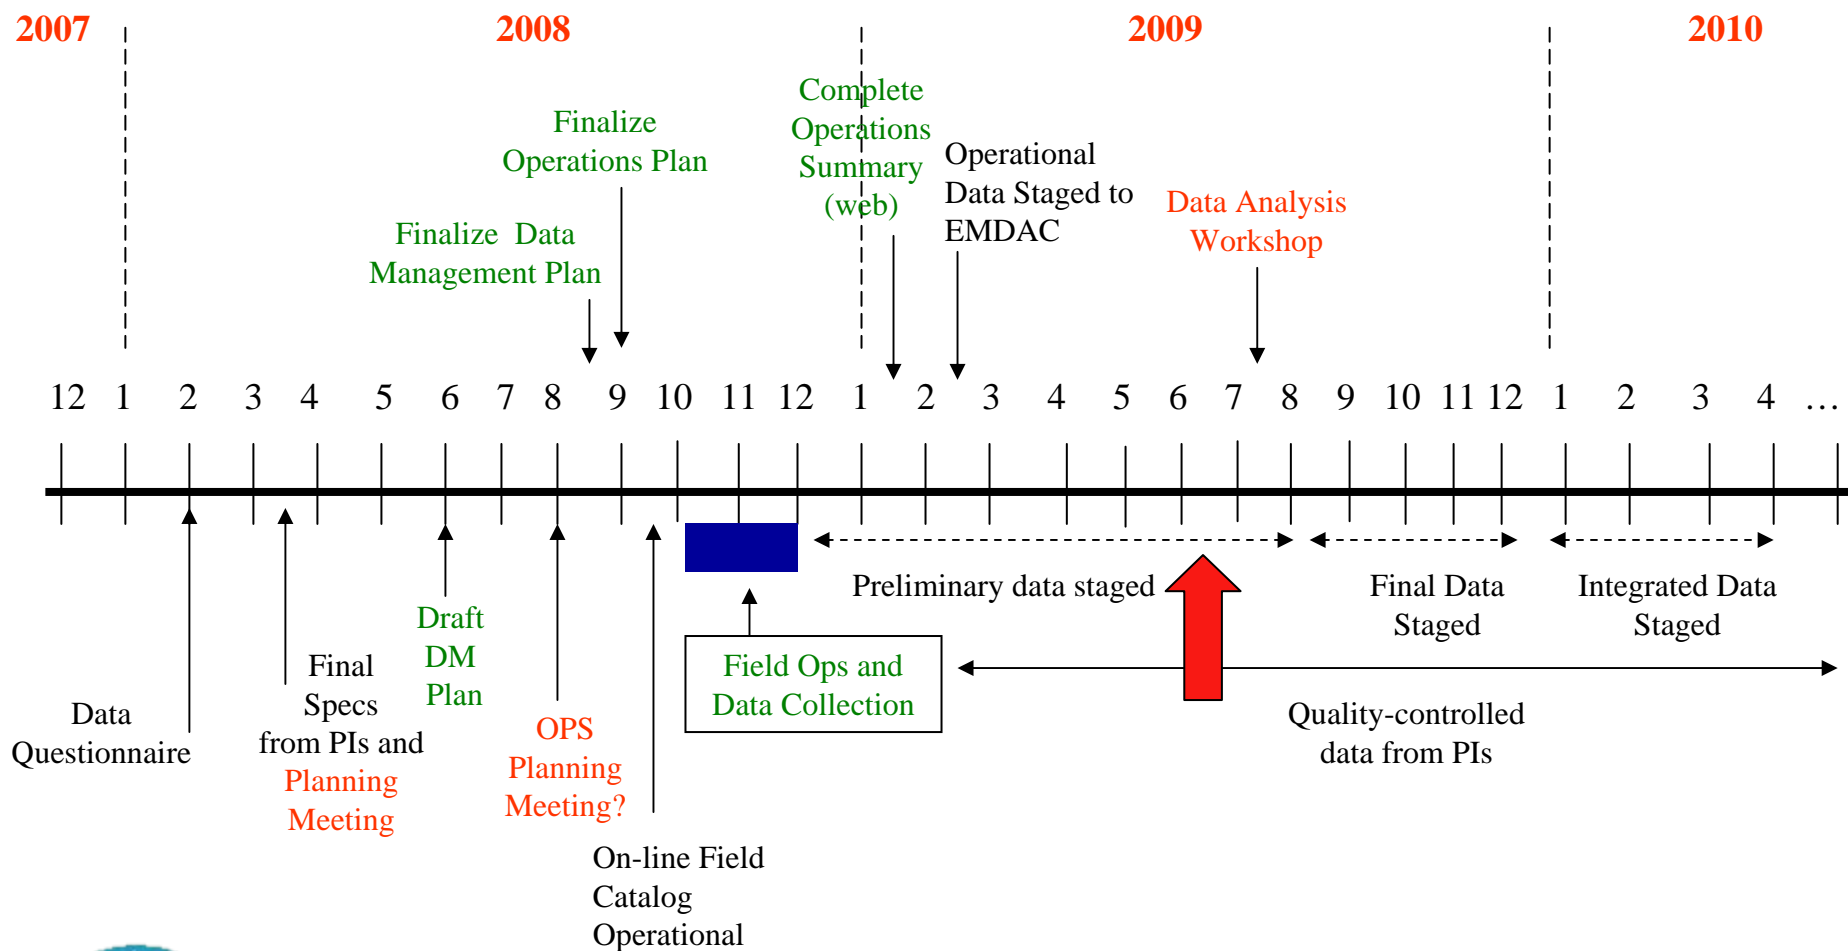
2007 2008 2009 2010

Finalize Operations Plan

Complete Operations Summary (web)

Operational Data Staged to EMDAC

Data Analysis Workshop

Finalize Data Management Plan

12 1 2 3 4 5 6 7 8 9 10 11 12 1 2 3 4 5 6 7 8 9 10 11 12 1 2 3 4 …

Preliminary data staged

Final Data Staged

Integrated Data Staged

Draft DM Plan

Final Specs from PIs and Planning Meeting

Data Questionnaire

OPS Planning Meeting?

Field Ops and Data Collection

Quality-controlled data from PIs

On-line Field Catalog Operational